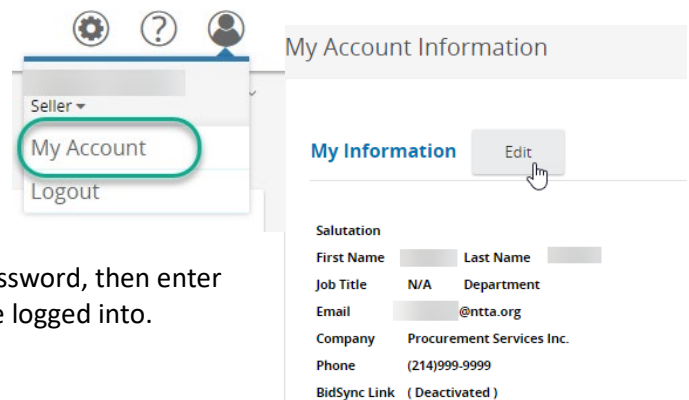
Seller ▾
My Account
Logout

ssword, then enter
e logged into.

My Account Information

My Information Edit

Salutation
First Name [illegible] Last Name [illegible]
Job Title N/A Department
Email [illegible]@ntta.org
Company Procurement Services Inc.
Phone (214)999-9999
BidSync Link ( Deactivated )